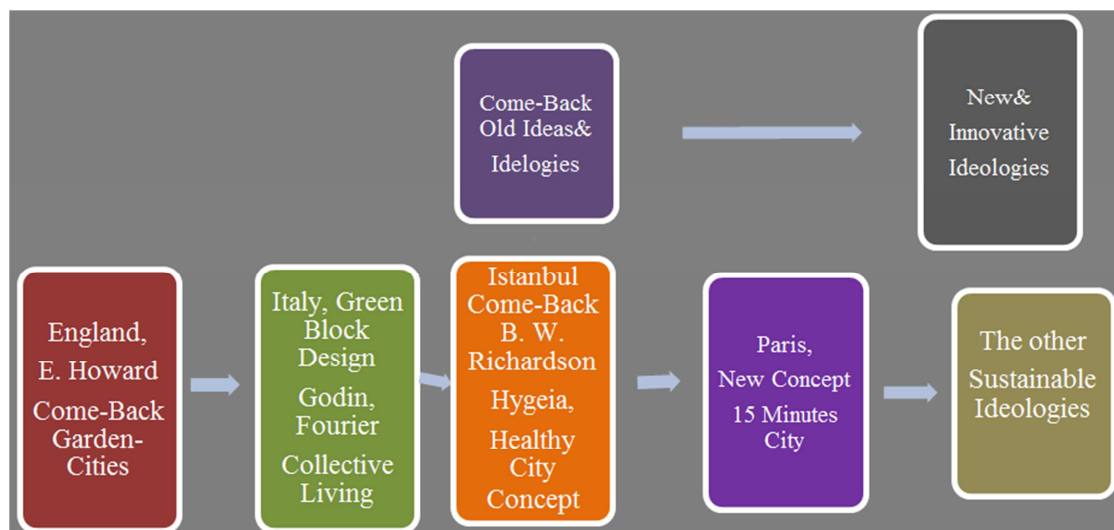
Come-Back Old Ideas& Idelogies

New& Innovative Ideologies

England, E. Howard Come-Back Garden-Cities

Italy, Green Block Design

Godin, Fourier

Collective Living

Istanbul Come-Back B. W. Richardson

Hygeia,

Healthy City Concept

Paris, New Concept

15 Minutes City

The other Sustainable Ideologies